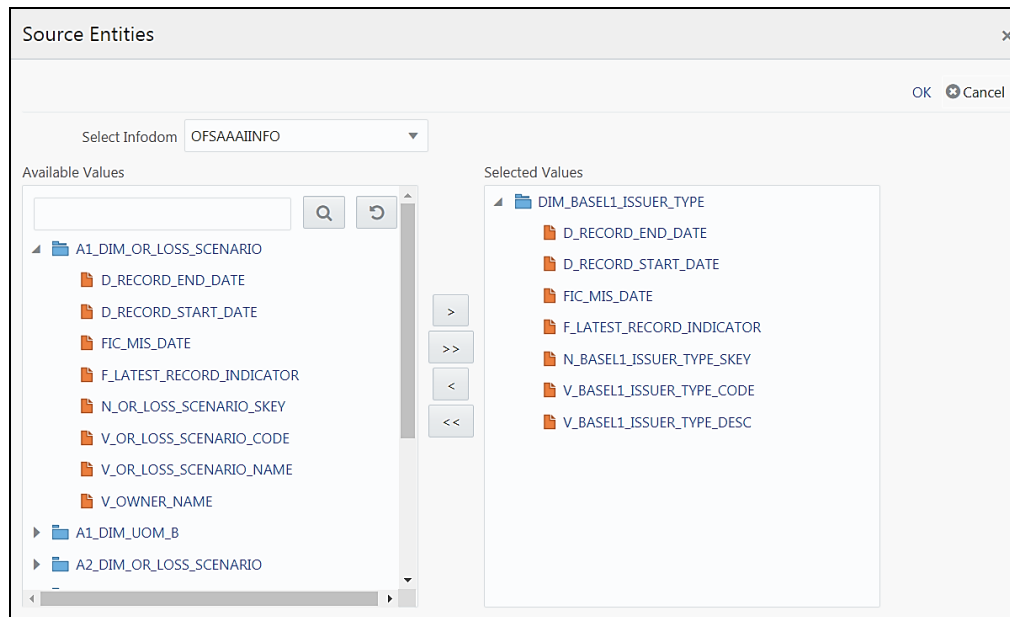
Source Entities

OK Cancel

Select Infodom OFSAAAIINFO

Available Values

A1_DIM_OR_LOSS_SCENARIO
D_RECORD_END_DATE
D_RECORD_START_DATE
FIC_MIS_DATE
F_LATEST_RECORD_INDICATOR
N_OR_LOSS_SCENARIO_SKEY
V_OR_LOSS_SCENARIO_CODE
V_OR_LOSS_SCENARIO_NAME
V_OWNER_NAME
A1_DIM_UOM_B
A2_DIM_OR_LOSS_SCENARIO

>
>>
<
<<

Selected Values

DIM_BASEL1_ISSUER_TYPE
D_RECORD_END_DATE
D_RECORD_START_DATE
FIC_MIS_DATE
F_LATEST_RECORD_INDICATOR
N_BASEL1_ISSUER_TYPE_SKEY
V_BASEL1_ISSUER_TYPE_CODE
V_BASEL1_ISSUER_TYPE_DESC